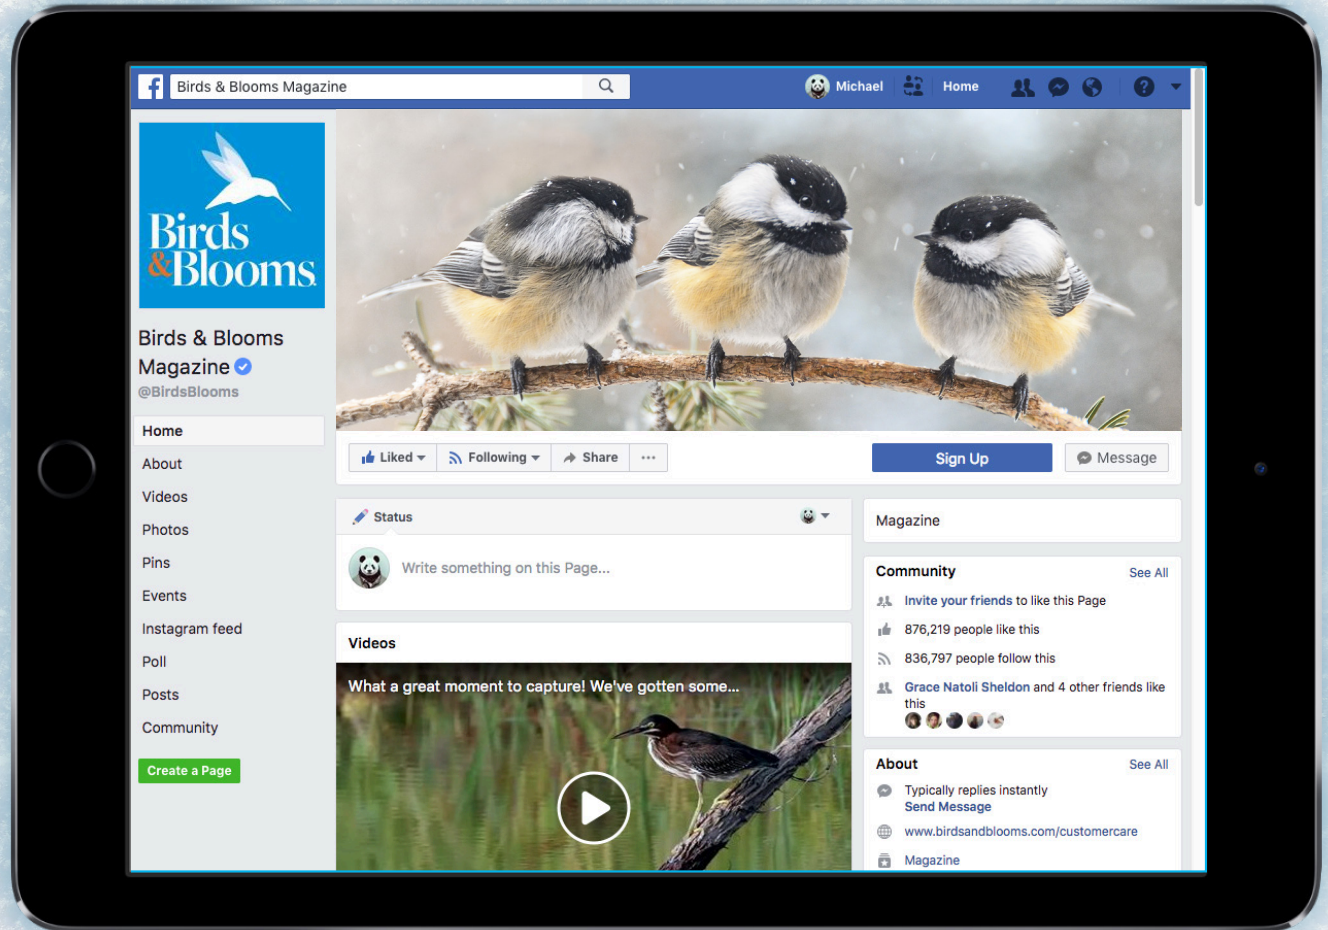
Birds & Blooms Magazine

Michael Home

Birds & Blooms

Birds & Blooms Magazine
@BirdsBlooms

Home
About
Videos
Photos
Pins
Events
Instagram feed
Poll
Posts
Community

Create a Page

Liked Following Share ···

Sign Up

Message

Status

Write something on this Page...

Videos

What a great moment to capture! We've gotten some...

Magazine

Community See All

Invite your friends to like this Page

876,219 people like this

836,797 people follow this

Grace Natoli Sheldon and 4 other friends like this

About See All

Typically replies instantly
Send Message

www.birdsandblooms.com/customercare

Magazine